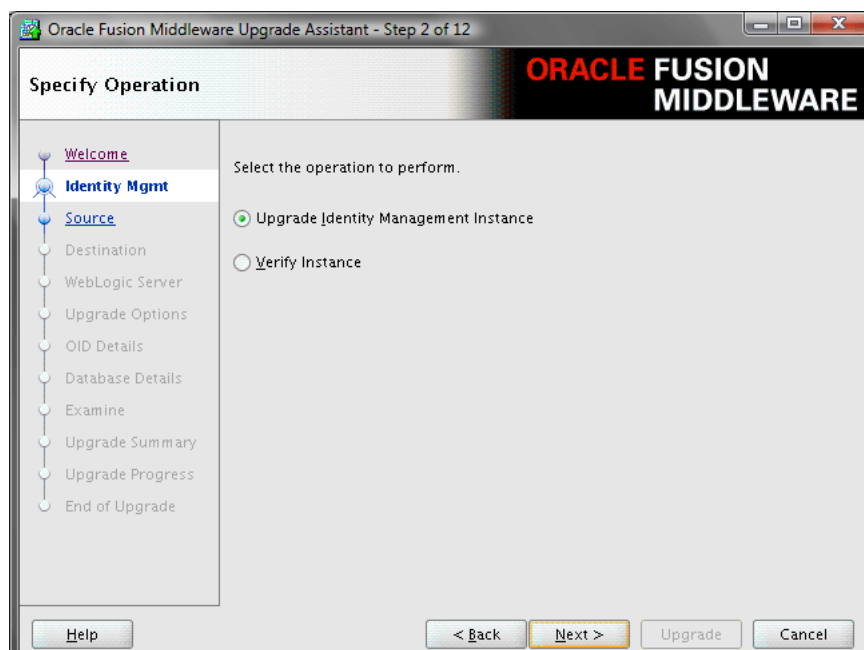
Oracle Fusion Middleware Upgrade Assistant - Step 2 of 12

Specify Operation

ORACLE FUSION MIDDLEWARE

Welcome
Identity Mgmt
Source
Destination
WebLogic Server
Upgrade Options
OID Details
Database Details
Examine
Upgrade Summary
Upgrade Progress
End of Upgrade

Select the operation to perform.

Upgrade Identity Management Instance

Verify Instance

Help

< Back

Next >

Upgrade

Cancel